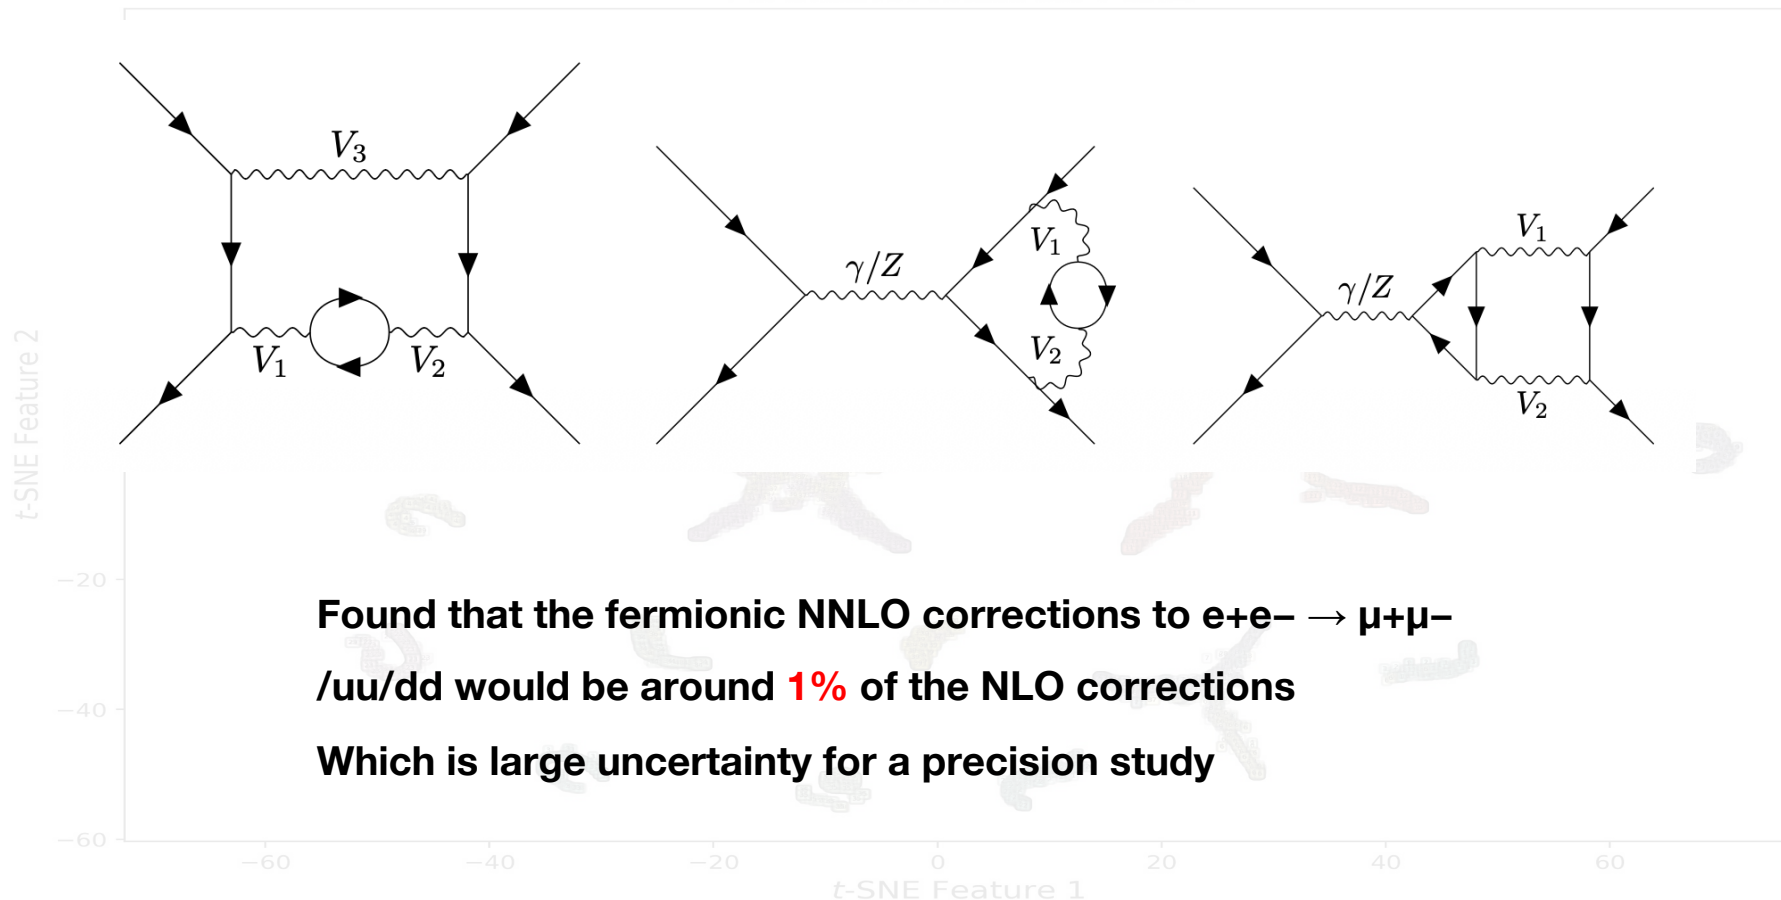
$V_3$

$V_1$

$V_2$

$\gamma/Z$

$V_1$

$V_2$

$\gamma/Z$

$V_1$

$V_2$

t-SNE Feature 2

−20

−40

−60

−60 −40 −20 0 20 40 60

t-SNE Feature 1

Found that the fermionic NNLO corrections to e+e− → μ+μ− /uu/dd would be around 1% of the NLO corrections

Which is large uncertainty for a precision study